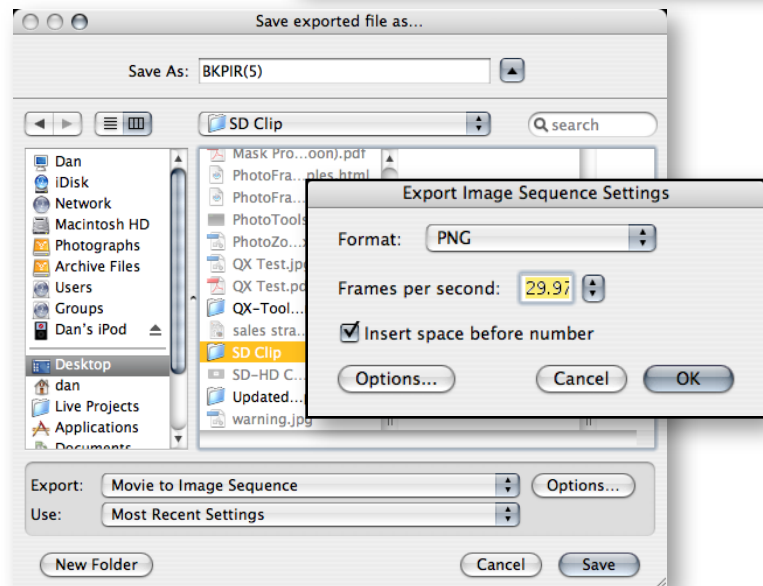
Save exported file as...

Save As: BKPIR(5)

SD Clip

search

Dan
iDisk
Network
Macintosh HD
Photographs
Archive Files
Users
Groups
Dan's iPod
Desktop
dan
Live Projects
Applications
Documents

Mask Pro...oon).pdf
PhotoFra...ples.html
PhotoFra...
PhotoTools
PhotoZo...
QX Test.jpg
QX Test.pd
QX-Tool...
sales stra...
SD Clip
SD-HD C...
Updated...
warning.jpg

Export Image Sequence Settings

Format: PNG

Frames per second: 29.97

Insert space before number

Options...

Cancel

OK

Export: Movie to Image Sequence

Options...

Use: Most Recent Settings

New Folder

Cancel

Save